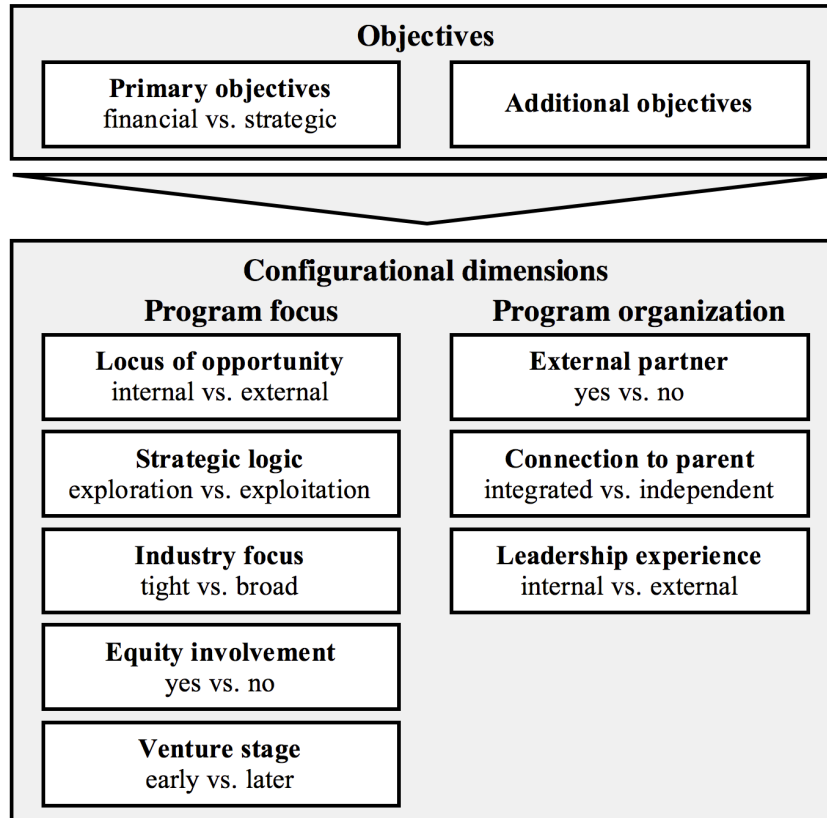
Objectives

Primary objectives
financial vs. strategic

Additional objectives

Configurational dimensions

Program focus

Locus of opportunity
internal vs. external

Strategic logic
exploration vs. exploitation

Industry focus
tight vs. broad

Equity involvement
yes vs. no

Venture stage
early vs. later

Program organization

External partner
yes vs. no

Connection to parent
integrated vs. independent

Leadership experience
internal vs. external